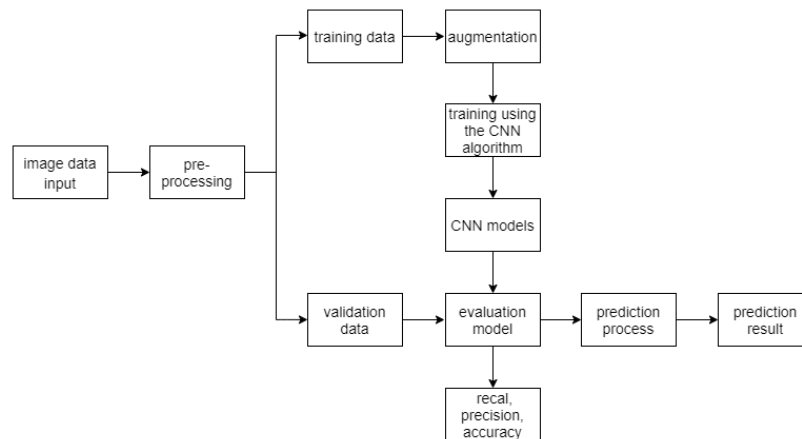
image data input

pre-processing

training data

augmentation

training using the CNN algorithm

CNN models

validation data

evaluation model

prediction process

prediction result

recal, precision, accuracy